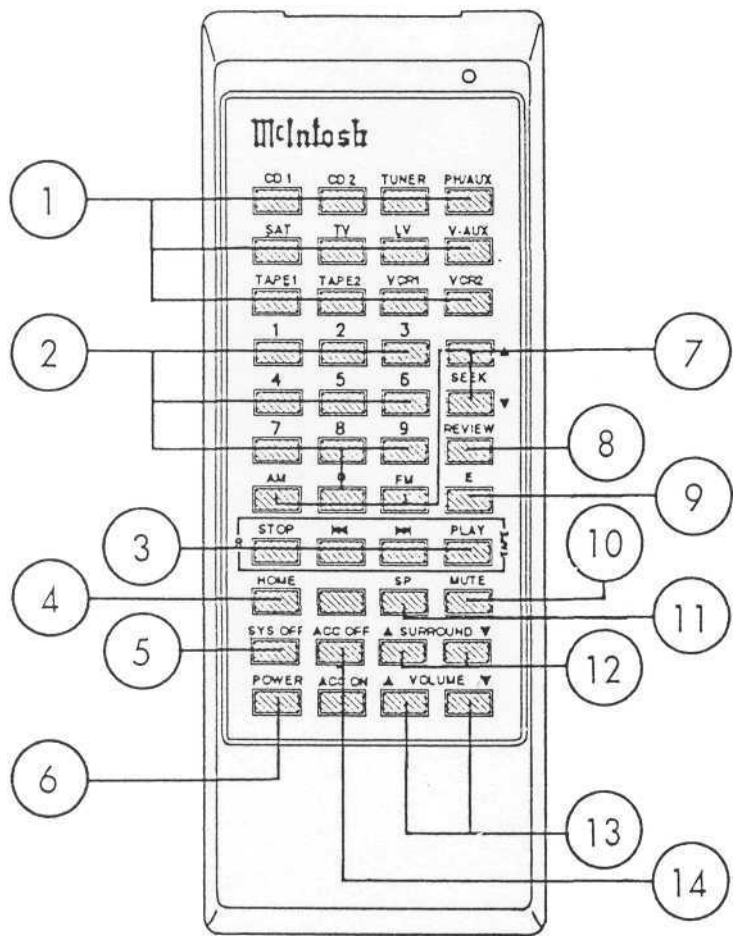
McIntosh

CD 1 CD 2 TUNER PH/AUX
SAT TV LV V-AUX
TAPE1 TAPE2 VCR1 VCR2
1 2 3 ▲
4 5 6 SEEK ▼
7 8 9 REVIEW
AM 0 FM E
STOP ⏮ ⏭ PLAY
HOME SP MUTE
SYS OFF ACC OFF ▲ SURROUND ▼
POWER ACC ON ▲ VOLUME ▼

1
2
3
4
5
6
7
8
9
10
11
12
13
14